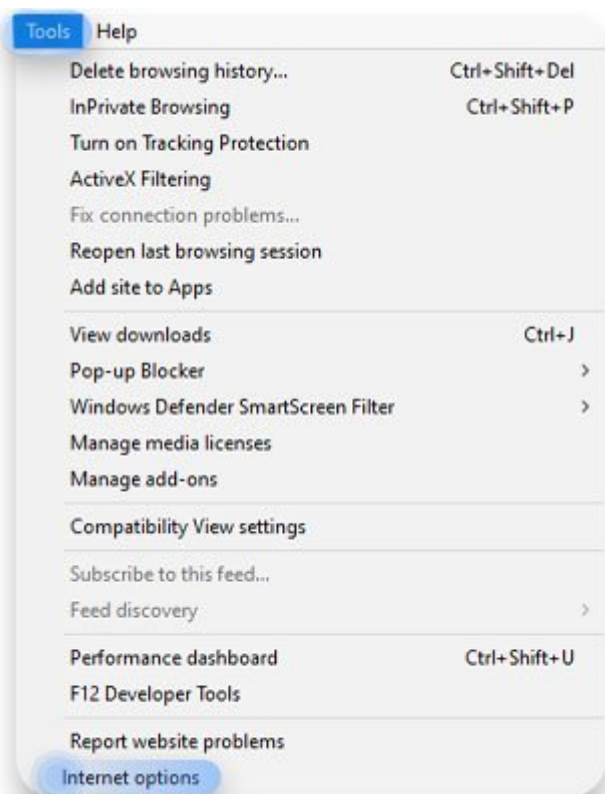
Tools Help

Delete browsing history... Ctrl+Shift+Del
InPrivate Browsing Ctrl+Shift+P
Turn on Tracking Protection
ActiveX Filtering
Fix connection problems...
Reopen last browsing session
Add site to Apps

View downloads Ctrl+J
Pop-up Blocker >
Windows Defender SmartScreen Filter >
Manage media licenses
Manage add-ons

Compatibility View settings

Subscribe to this feed...
Feed discovery >

Performance dashboard Ctrl+Shift+U
F12 Developer Tools

Report website problems
Internet options